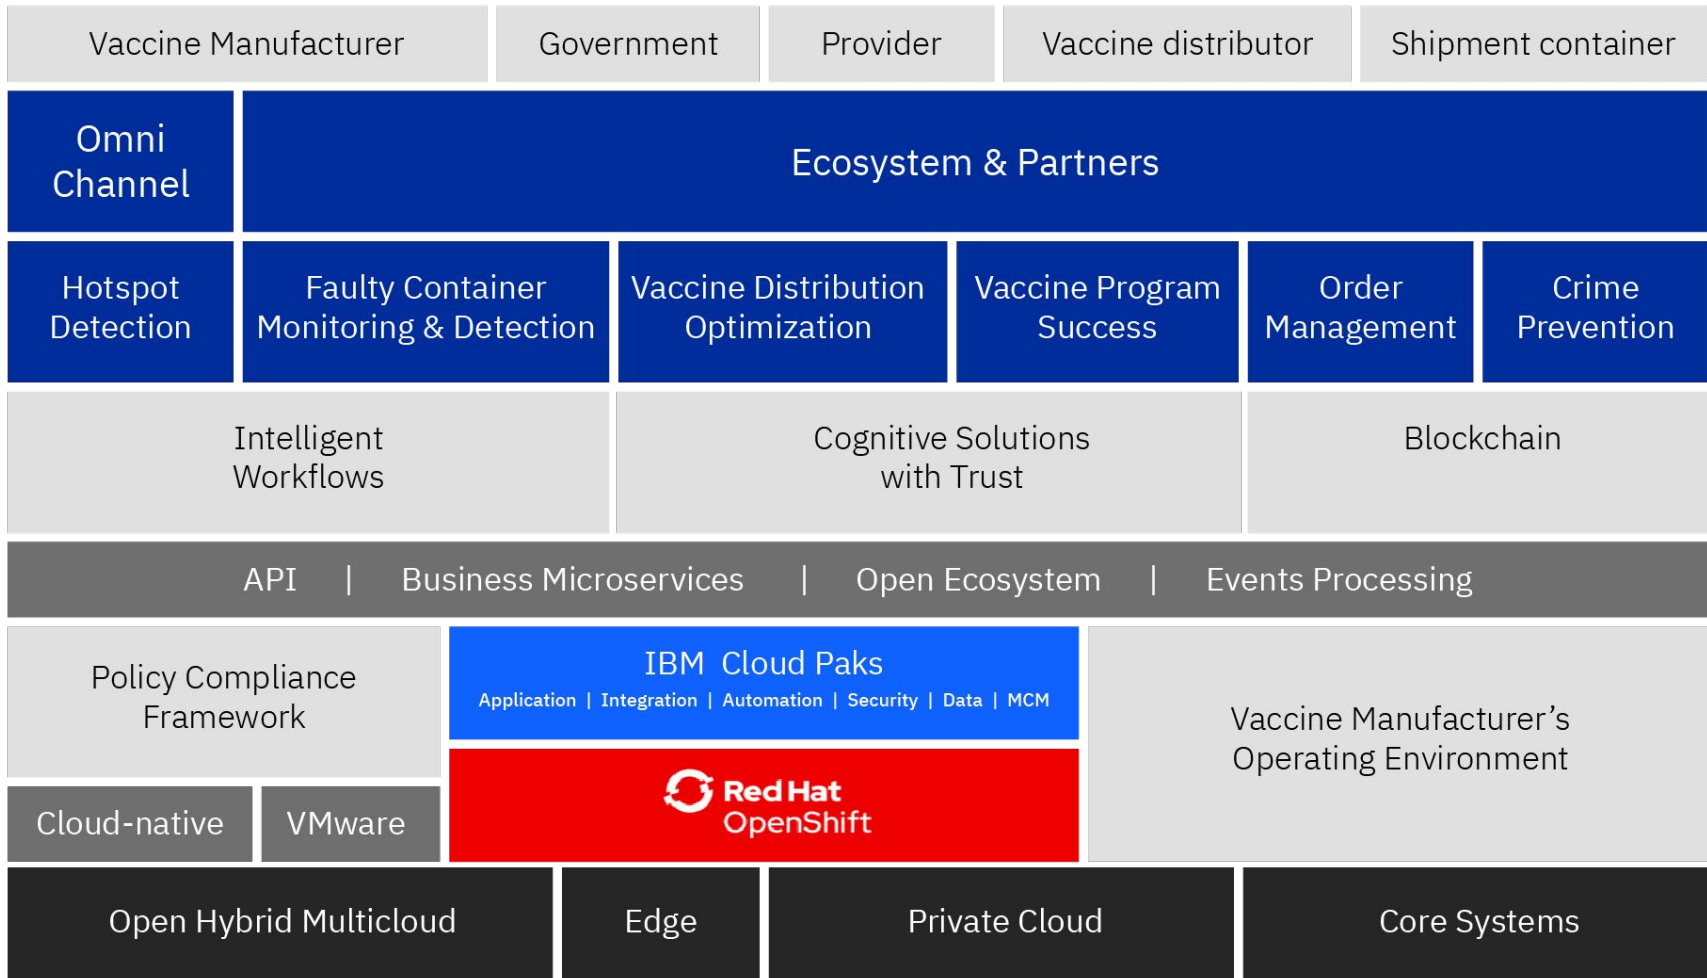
Vaccine Manufacturer
Government
Provider
Vaccine distributor
Shipment container

Omni Channel
Ecosystem & Partners

Hotspot Detection
Faulty Container Monitoring & Detection
Vaccine Distribution Optimization
Vaccine Program Success
Order Management
Crime Prevention

Intelligent Workflows
Cognitive Solutions with Trust
Blockchain

API | Business Microservices | Open Ecosystem | Events Processing

Policy Compliance Framework
IBM Cloud Paks
Application | Integration | Automation | Security | Data | MCM
Vaccine Manufacturer's Operating Environment

Cloud-native
VMware
Red Hat OpenShift

Open Hybrid Multicloud
Edge
Private Cloud
Core Systems